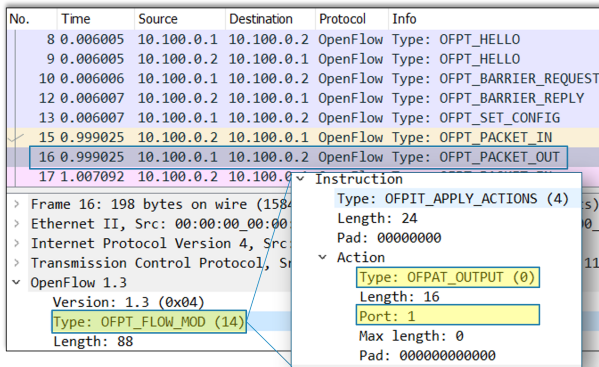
| No. | Time | Source | Destination | Protocol | Info |
|---|---|---|---|---|---|
| 8 | 0.006005 | 10.100.0.1 | 10.100.0.2 | OpenFlow | Type: OFPT_HELLO |
| 9 | 0.006005 | 10.100.0.2 | 10.100.0.1 | OpenFlow | Type: OFPT_HELLO |
| 10 | 0.006006 | 10.100.0.1 | 10.100.0.2 | OpenFlow | Type: OFPT_BARRIER_REQUEST |
| 12 | 0.006007 | 10.100.0.2 | 10.100.0.1 | OpenFlow | Type: OFPT_BARRIER_REPLY |
| 13 | 0.006007 | 10.100.0.1 | 10.100.0.2 | OpenFlow | Type: OFPT_SET_CONFIG |
| 15 | 0.999025 | 10.100.0.2 | 10.100.0.1 | OpenFlow | Type: OFPT_PACKET_IN |
| 16 | 0.999025 | 10.100.0.1 | 10.100.0.2 | OpenFlow | Type: OFPT_PACKET_OUT |
| 17 | 1.007092 | 10.100.0.2 | 10.100.0 | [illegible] | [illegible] |

> Frame 16: 198 bytes on wire (1584
> Ethernet II, Src: 00:00:00_00:00
> Internet Protocol Version 4, Src
> Transmission Control Protocol, Sr
∨ OpenFlow 1.3
Version: 1.3 (0x04)
Type: OFPT_FLOW_MOD (14)
Length: 88

∨ Instruction
Type: OFPIT_APPLY_ACTIONS (4)
Length: 24
Pad: 00000000
∨ Action
Type: OFPAT_OUTPUT (0)
Length: 16
Port: 1
Max length: 0
Pad: 000000000000